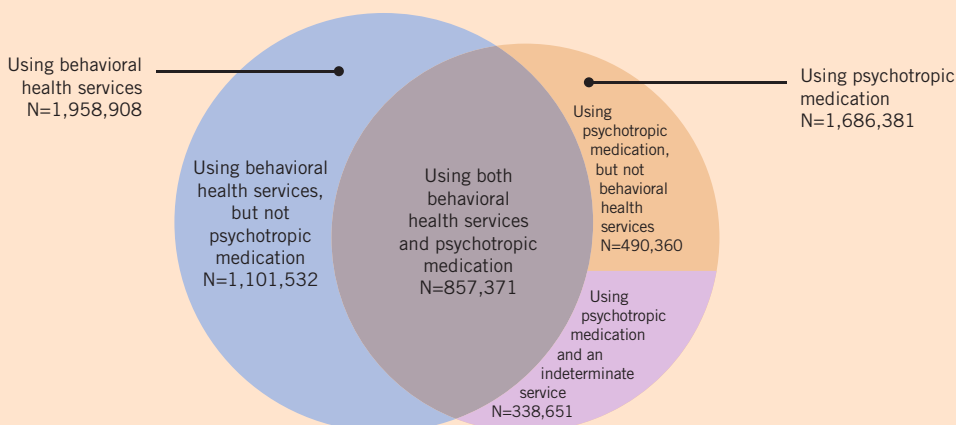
Using behavioral health services
N=1,958,908

Using psychotropic medication
N=1,686,381

Using behavioral health services, but not psychotropic medication
N=1,101,532

Using both behavioral health services and psychotropic medication
N=857,371

Using psychotropic medication, but not behavioral health services
N=490,360

Using psychotropic medication and an indeterminate service
N=338,651